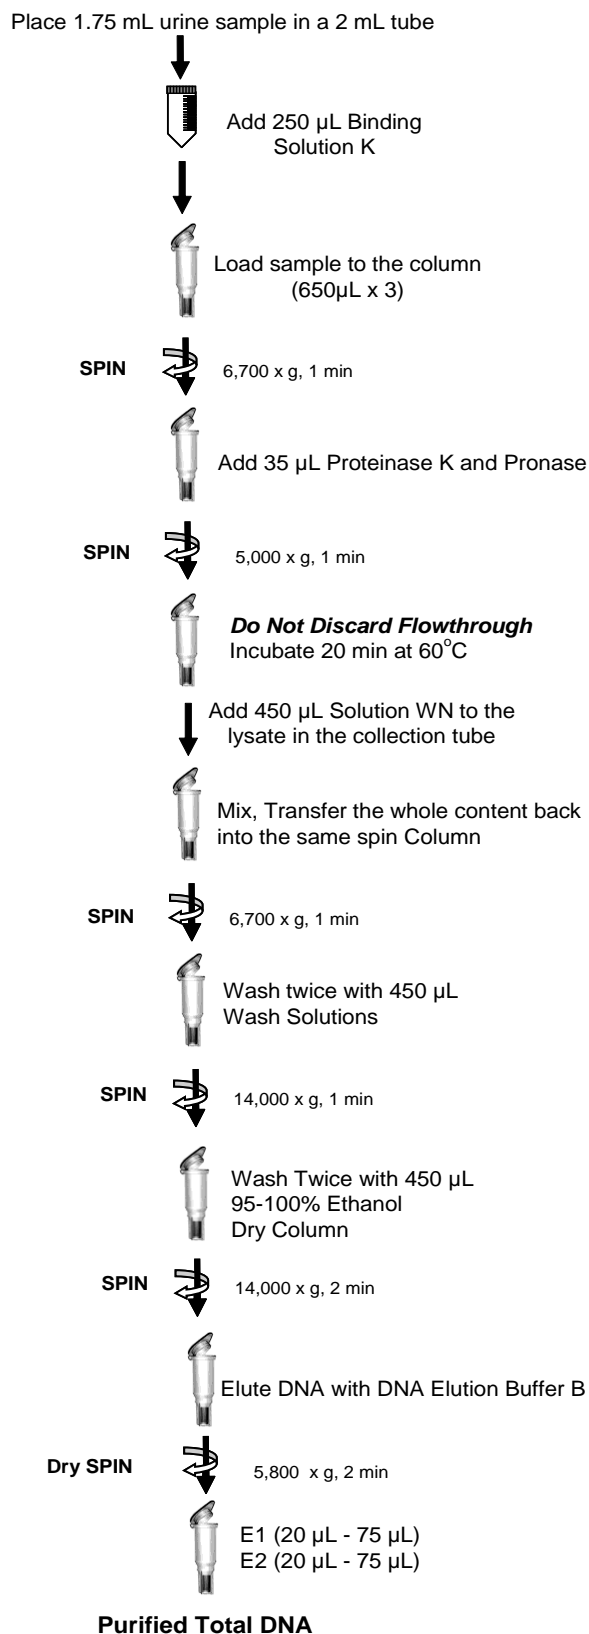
Place 1.75 mL urine sample in a 2 mL tube

Add 250 µL Binding Solution K

Load sample to the column (650µL x 3)

SPIN

6,700 x g, 1 min

Add 35 µL Proteinase K and Pronase

SPIN

5,000 x g, 1 min

***Do Not Discard Flowthrough***
Incubate 20 min at 60$^{o}$C

Add 450 µL Solution WN to the lysate in the collection tube

Mix, Transfer the whole content back into the same spin Column

SPIN

6,700 x g, 1 min

Wash twice with 450 µL Wash Solutions

SPIN

14,000 x g, 1 min

Wash Twice with 450 µL 95-100% Ethanol
Dry Column

SPIN

14,000 x g, 2 min

Elute DNA with DNA Elution Buffer B

Dry SPIN

5,800 x g, 2 min

E1 (20 µL - 75 µL)
E2 (20 µL - 75 µL)

**Purified Total DNA**